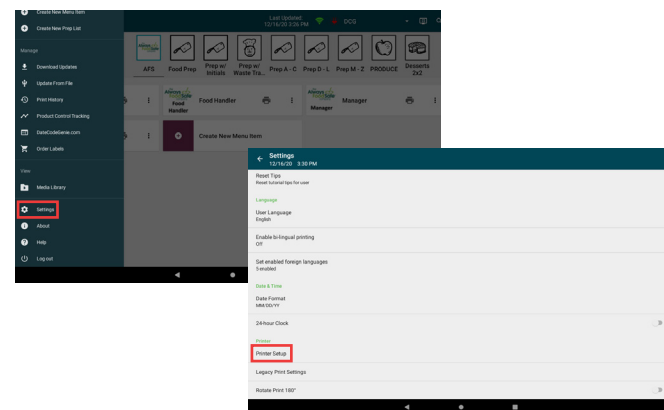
Create New Menu Item
Create New Prep List
Manage
Download Updates
Update From File
Print History
Product Control Tracking
DateCodeGenie.com
Order Labels
View
Media Library
Settings
About
Help
Log out

Last Updated:
12/16/20 2:56 PM
DCG

AFS
Food Prep
Prep w/ Initials
Prep w/ Waste Tra...
Prep A - C
Prep D - L
Prep M - Z
PRODUCE
Desserts 2x2

Food Handler
Food Handler
Manager
Manager
Create New Menu Item

Settings
12/16/20 3:30 PM
Reset Tips
Reset tutorial tips for user
Language
User Language
English
Enable bi-lingual printing
Off
Set enabled foreign languages
5 enabled
Date & Time
Date Format
MM/DD/YY
24-hour Clock
Printer
Printer Setup
Legacy Print Settings
Rotate Print 180°